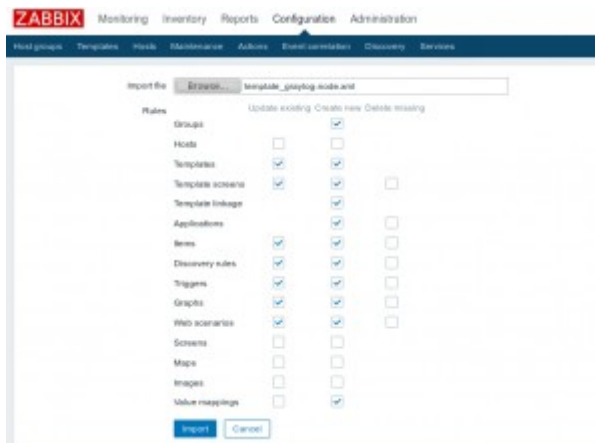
ZABBIX Monitoring Inventory Reports Configuration Administration

Host groups Templates Hosts Maintenance Actions Event correlation Discovery Services

Import file Browse... template_graylog.node.xml

Rules

| | Update existing | Create new | Delete missing |
|---|---|---|---|
| Groups | | ✓ | |
| Hosts | ☐ | ☐ | |
| Templates | ✓ | ✓ | |
| Template screens | ✓ | ✓ | ☐ |
| Template linkage | | ✓ | |
| Applications | | ✓ | ☐ |
| Items | ✓ | ✓ | ☐ |
| Discovery rules | ✓ | ✓ | ☐ |
| Triggers | ✓ | ✓ | ☐ |
| Graphs | ✓ | ✓ | ☐ |
| Web scenarios | ✓ | ✓ | ☐ |
| Screens | ☐ | ☐ | |
| Maps | ☐ | ☐ | |
| Images | ☐ | ☐ | |
| Value mappings | ☐ | ✓ | |

Import Cancel